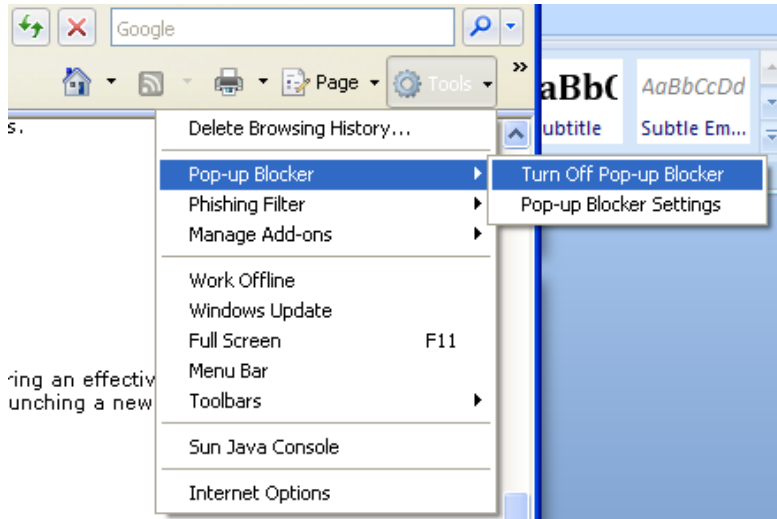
Google

Page ▾ Tools ▾ »

aBb( AaBbCcDd
ubtitle Subtle Em...

s.

ring an effectiv
unching a new

Delete Browsing History...

Pop-up Blocker
Phishing Filter
Manage Add-ons

Work Offline
Windows Update
Full Screen F11
Menu Bar
Toolbars

Sun Java Console

Internet Options

Turn Off Pop-up Blocker
Pop-up Blocker Settings